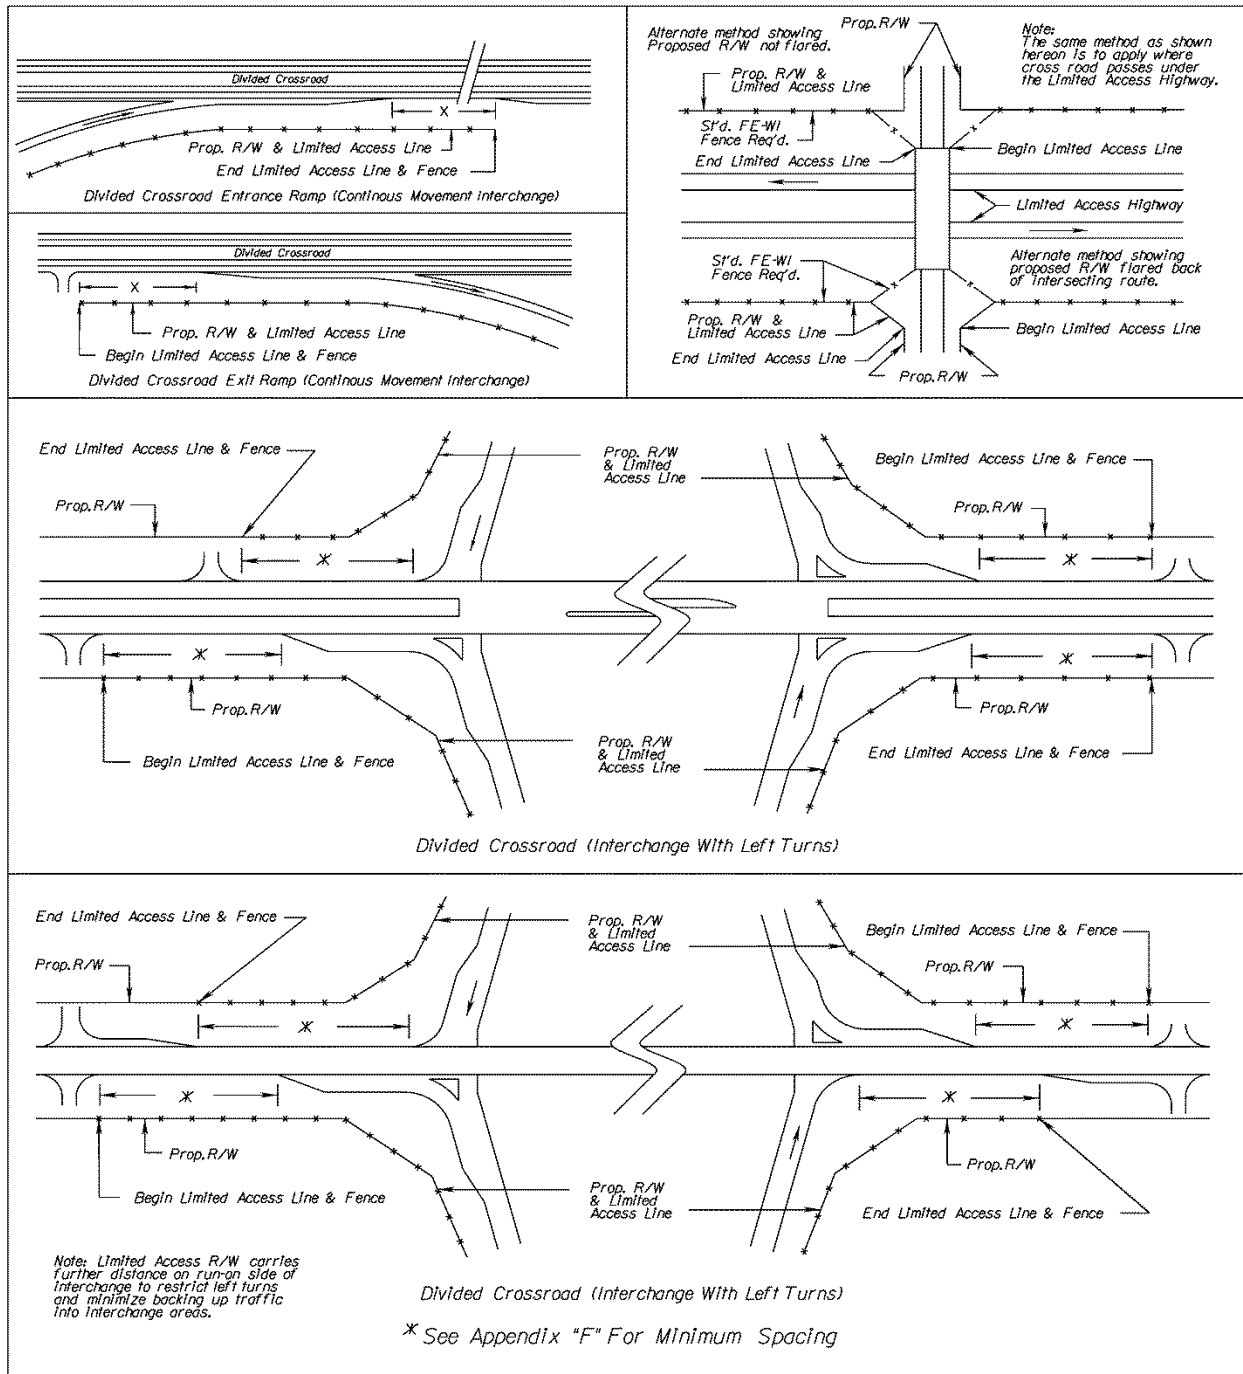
Divided Crossroad

X

Prop. R/W & Limited Access Line

End Limited Access Line & Fence

Divided Crossroad Entrance Ramp (Continous Movement Interchange)

Divided Crossroad

X

Prop. R/W & Limited Access Line

Begin Limited Access Line & Fence

Divided Crossroad Exit Ramp (Continous Movement Interchange)

Alternate method showing Proposed R/W not flared.

Prop. R/W

Note: The same method as shown hereon is to apply where cross road passes under the Limited Access Highway.

Prop. R/W & Limited Access Line

St'd. FE-WI Fence Req'd.

End Limited Access Line

Begin Limited Access Line

Limited Access Highway

St'd. FE-WI Fence Req'd.

Alternate method showing proposed R/W flared back of intersecting route.

Prop. R/W & Limited Access Line

Begin Limited Access Line

End Limited Access Line

Prop. R/W

End Limited Access Line & Fence

Prop. R/W & Limited Access Line

Begin Limited Access Line & Fence

Prop. R/W

Prop. R/W

$*$

$*$

$*$

$*$

Prop. R/W

Prop. R/W

Begin Limited Access Line & Fence

Prop. R/W & Limited Access Line

End Limited Access Line & Fence

Divided Crossroad (Interchange With Left Turns)

End Limited Access Line & Fence

Prop. R/W & Limited Access Line

Begin Limited Access Line & Fence

Prop. R/W

Prop. R/W

$*$

$*$

$*$

$*$

Prop. R/W

Prop. R/W

Begin Limited Access Line & Fence

Prop. R/W & Limited Access Line

End Limited Access Line & Fence

Note: Limited Access R/W carries further distance on run-on side of interchange to restrict left turns and minimize backing up traffic into interchange areas.

Divided Crossroad (Interchange With Left Turns)

$*$ See Appendix "F" For Minimum Spacing